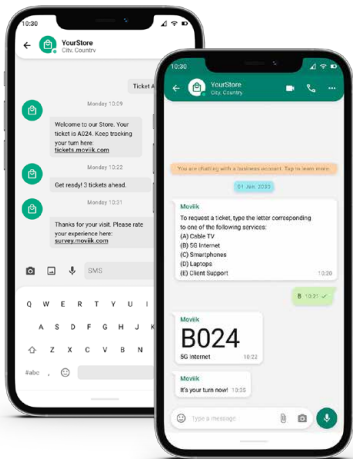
10:30

YourStore
City, Country

Ticket A

Monday 10:09

Welcome to our Store. Your ticket is A024. Keep tracking your turn here: tickets.movik.com

Monday 10:22

Get ready! 3 tickets ahead.

Monday 10:01

Thanks for your visit. Please rate your experience here: survey.movik.com

SMS

Q W E R T Y U I O P
A S D F G H J K L
Z X C V B N M

#abc

10:30

YourStore
City, Country

You are chatting with a business account. Tap to learn more.

01 Jan. 2020

Movik
To request a ticket, type the letter corresponding to one of the following services:
(A) Cable TV
(B) 5G Internet
(C) Smartphones
(D) Laptops
(E) Client Support
10:30

B 10:31

Movik
B024
5G Internet
10:22

Movik
It's your turn now!
10:35

Type a message